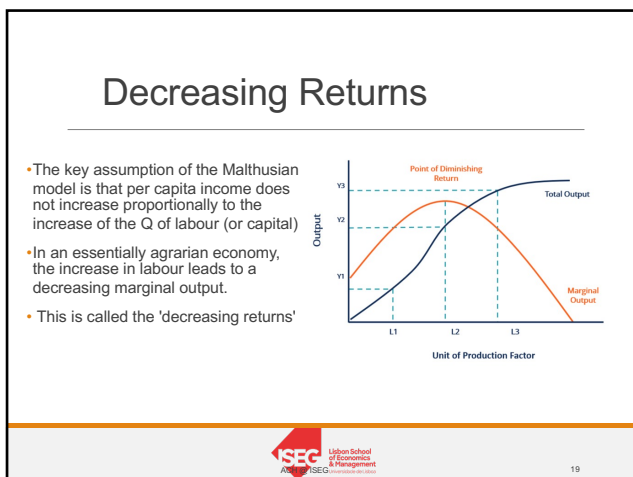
Decreasing Returns

•The key assumption of the Malthusian model is that per capita income does not increase proportionally to the increase of the Q of labour (or capital)

•In an essentially agrarian economy, the increase in labour leads to a decreasing marginal output.

• This is called the 'decreasing returns'

Point of Diminishing Return

Y3

Y2

Y1

Output

Total Output

Marginal Output

L1

L2

L3

Unit of Production Factor

ACH | ISEG

ISEG Lisbon School of Economics & Management Universidade de Lisboa

19